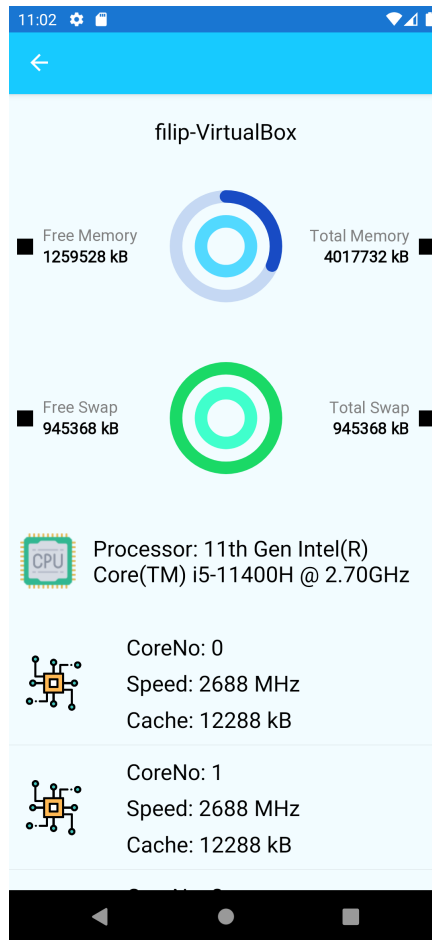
11:02

filip-VirtualBox

Free Memory
1259528 kB

Total Memory
4017732 kB

Free Swap
945368 kB

Total Swap
945368 kB

CPU

Processor: 11th Gen Intel(R) Core(TM) i5-11400H @ 2.70GHz

CoreNo: 0
Speed: 2688 MHz
Cache: 12288 kB

CoreNo: 1
Speed: 2688 MHz
Cache: 12288 kB

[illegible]